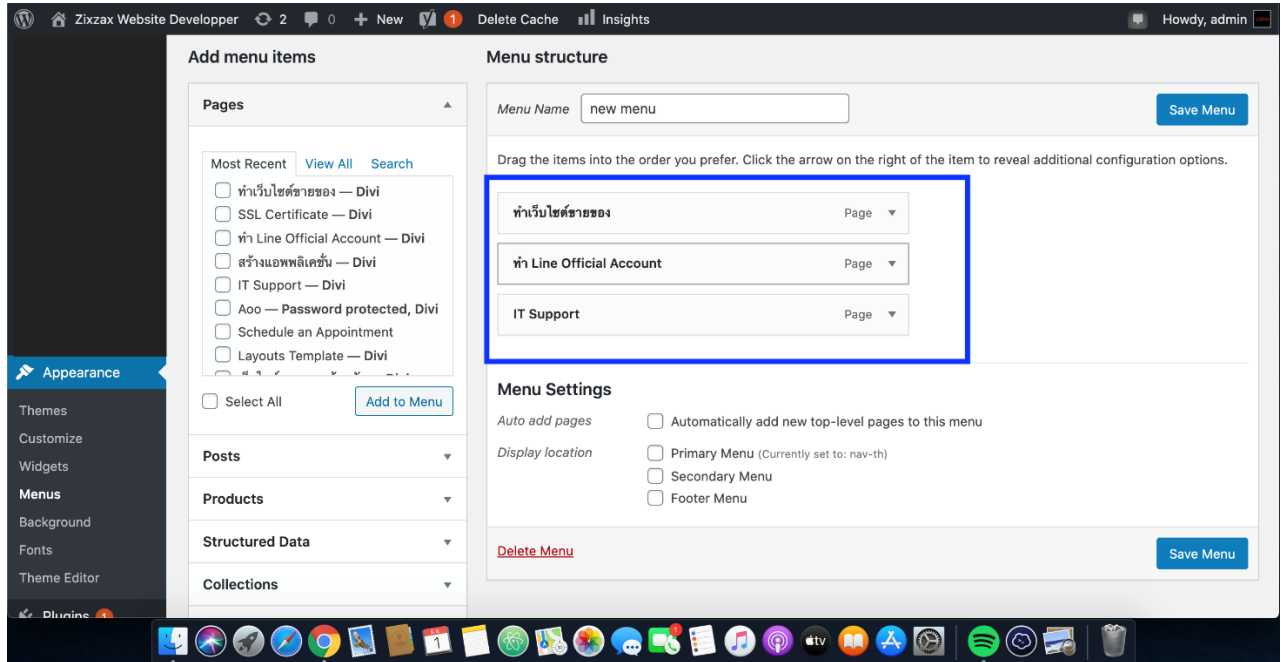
Zixzax Website Developper 2 0 New 1 Delete Cache Insights Howdy, admin

Add menu items

Pages

Most Recent View All Search

ทำเว็บไซต์ขายของ — Divi
SSL Certificate — Divi
ทำ Line Official Account — Divi
สร้างแอพพลิเคชั่น — Divi
IT Support — Divi
Aoo — Password protected, Divi
Schedule an Appointment
Layouts Template — Divi
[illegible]

Select All
Add to Menu

Posts
Products
Structured Data
Collections

Appearance
Themes
Customize
Widgets
Menus
Background
Fonts
Theme Editor
Plugins 1

Menu structure

Menu Name new menu
Save Menu

Drag the items into the order you prefer. Click the arrow on the right of the item to reveal additional configuration options.

ทำเว็บไซต์ขายของ Page
ทำ Line Official Account Page
IT Support Page

Menu Settings

Auto add pages Automatically add new top-level pages to this menu
Display location Primary Menu (Currently set to: nav-th)
Secondary Menu
Footer Menu

Delete Menu
Save Menu

1
1